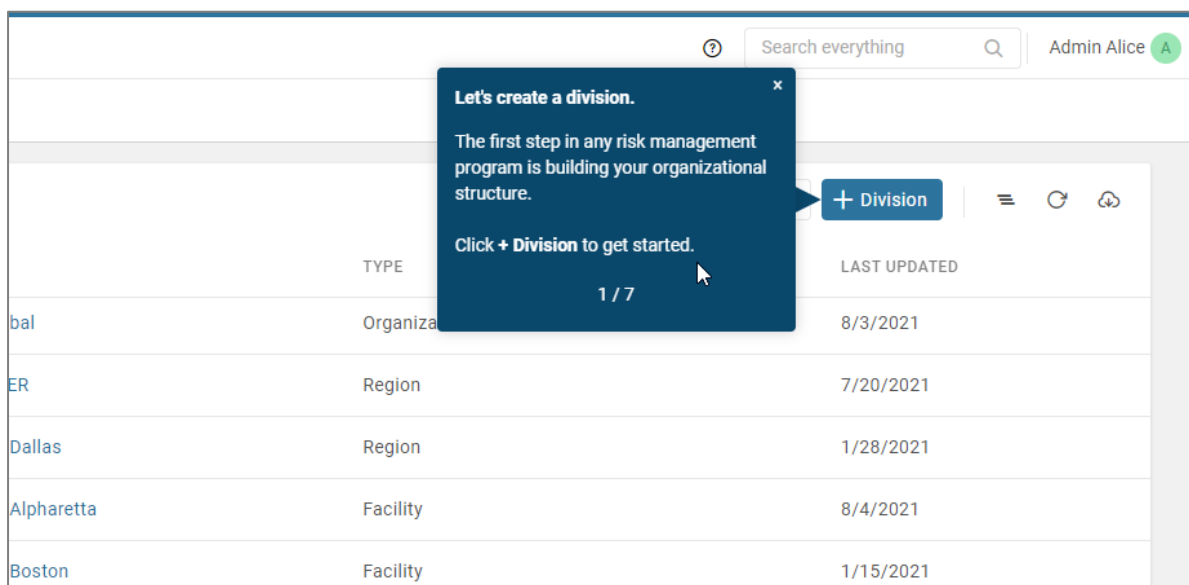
?
Search everything
Admin Alice A

Let's create a division.
×
The first step in any risk management program is building your organizational structure.

Click + Division to get started.

1 / 7

+ Division

| | TYPE | LAST UPDATED |
|---|---|---|
| bal | Organiza | 8/3/2021 |
| ER | Region | 7/20/2021 |
| Dallas | Region | 1/28/2021 |
| Alpharetta | Facility | 8/4/2021 |
| Boston | Facility | 1/15/2021 |